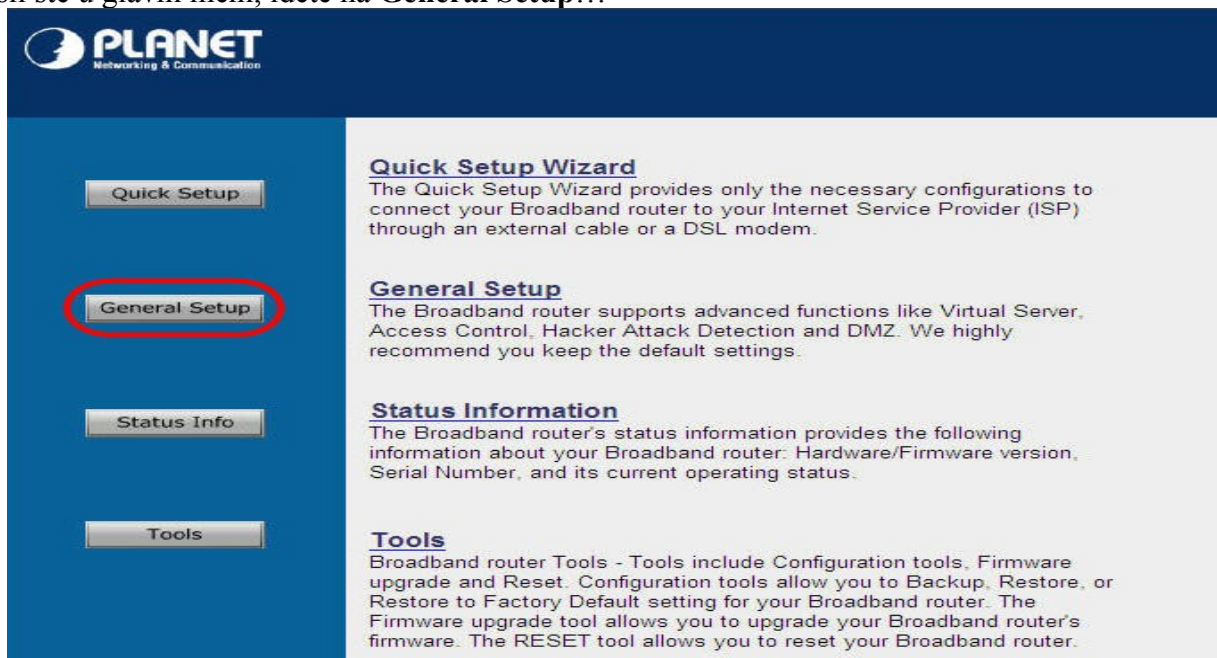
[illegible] ste u glavni meni, idete na General Setup…

PLANET
Networking & Communication

Quick Setup

General Setup

Status Info

Tools

Quick Setup Wizard
The Quick Setup Wizard provides only the necessary configurations to connect your Broadband router to your Internet Service Provider (ISP) through an external cable or a DSL modem.

General Setup
The Broadband router supports advanced functions like Virtual Server, Access Control, Hacker Attack Detection and DMZ. We highly recommend you keep the default settings.

Status Information
The Broadband router's status information provides the following information about your Broadband router: Hardware/Firmware version, Serial Number, and its current operating status.

Tools
Broadband router Tools - Tools include Configuration tools, Firmware upgrade and Reset. Configuration tools allow you to Backup, Restore, or Restore to Factory Default setting for your Broadband router. The Firmware upgrade tool allows you to upgrade your Broadband router's firmware. The RESET tool allows you to reset your Broadband router.